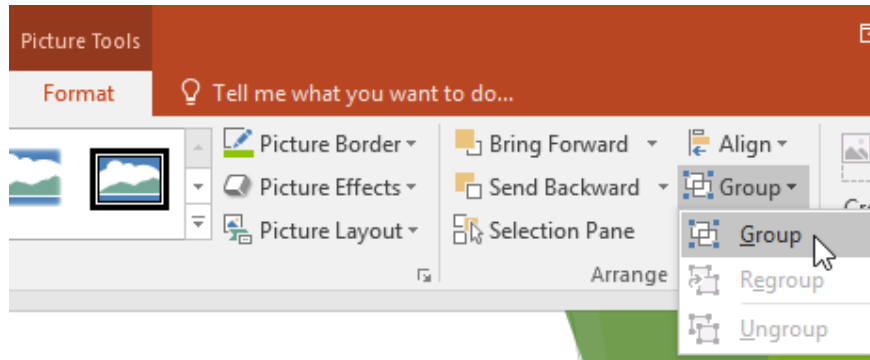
Picture Tools

Format

Tell me what you want to do...

Picture Border

Picture Effects

Picture Layout

Bring Forward

Send Backward

Selection Pane

Arrange

Align

Group

Group

Regroup

Ungroup

Cr